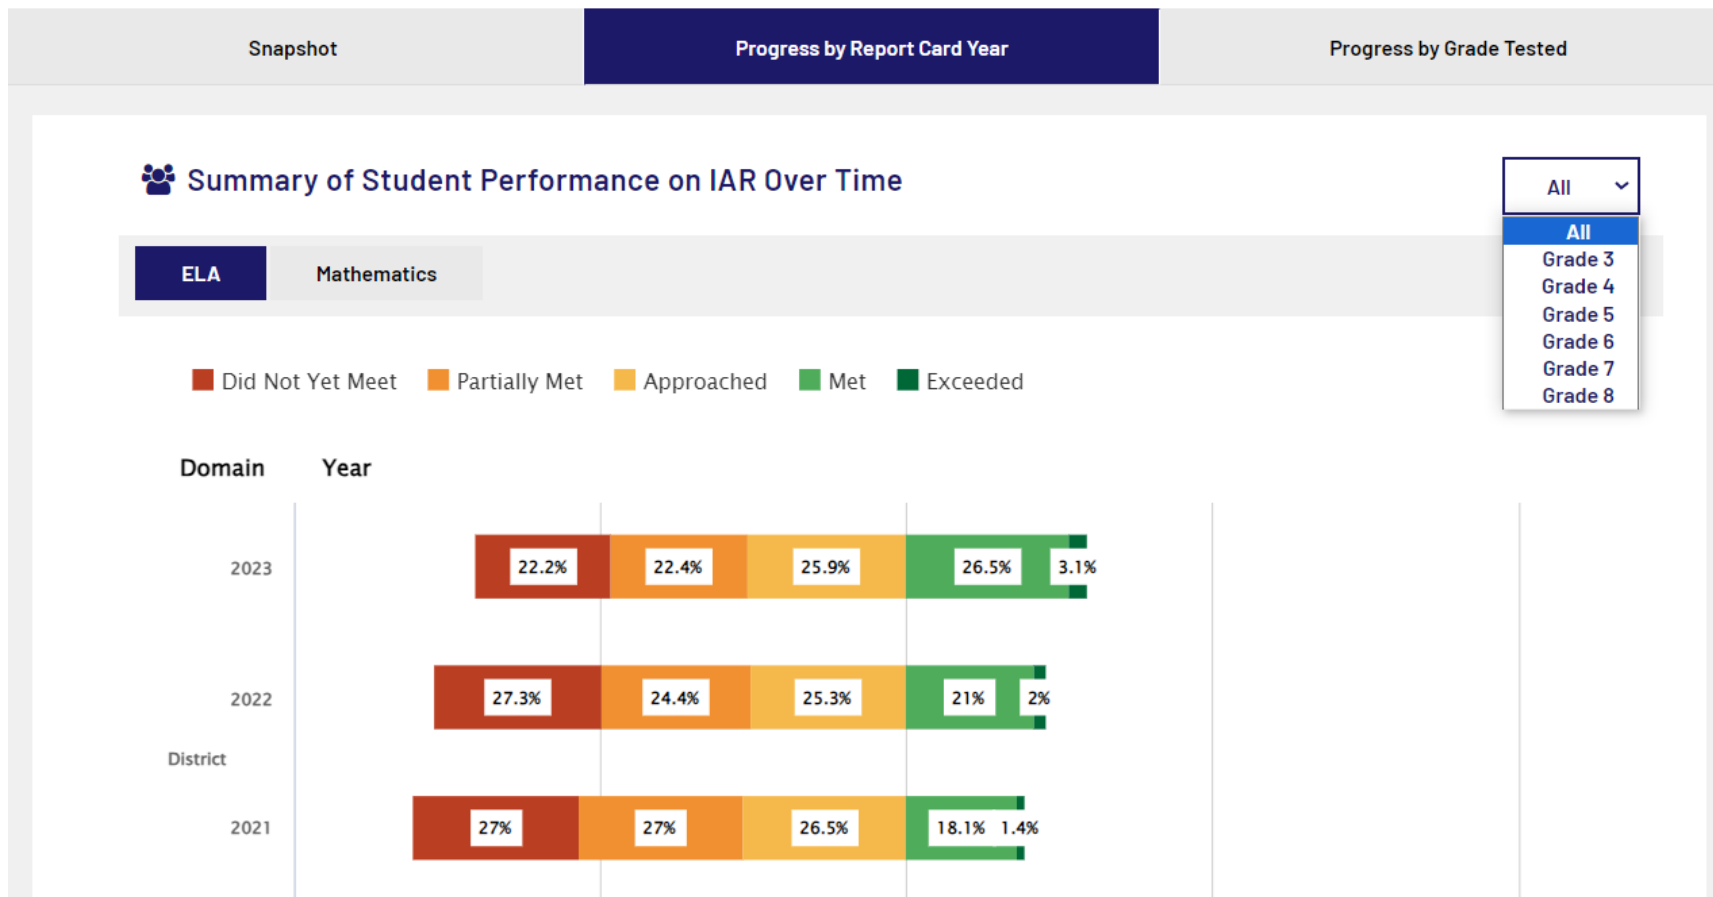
Snapshot

Progress by Report Card Year

Progress by Grade Tested

Summary of Student Performance on IAR Over Time

All

All
Grade 3
Grade 4
Grade 5
Grade 6
Grade 7
Grade 8

ELA

Mathematics

Did Not Yet Meet Partially Met Approached Met Exceeded

Domain Year

2023 22.2% 22.4% 25.9% 26.5% 3.1%

2022 27.3% 24.4% 25.3% 21% 2%

District

2021 27% 27% 26.5% 18.1% 1.4%